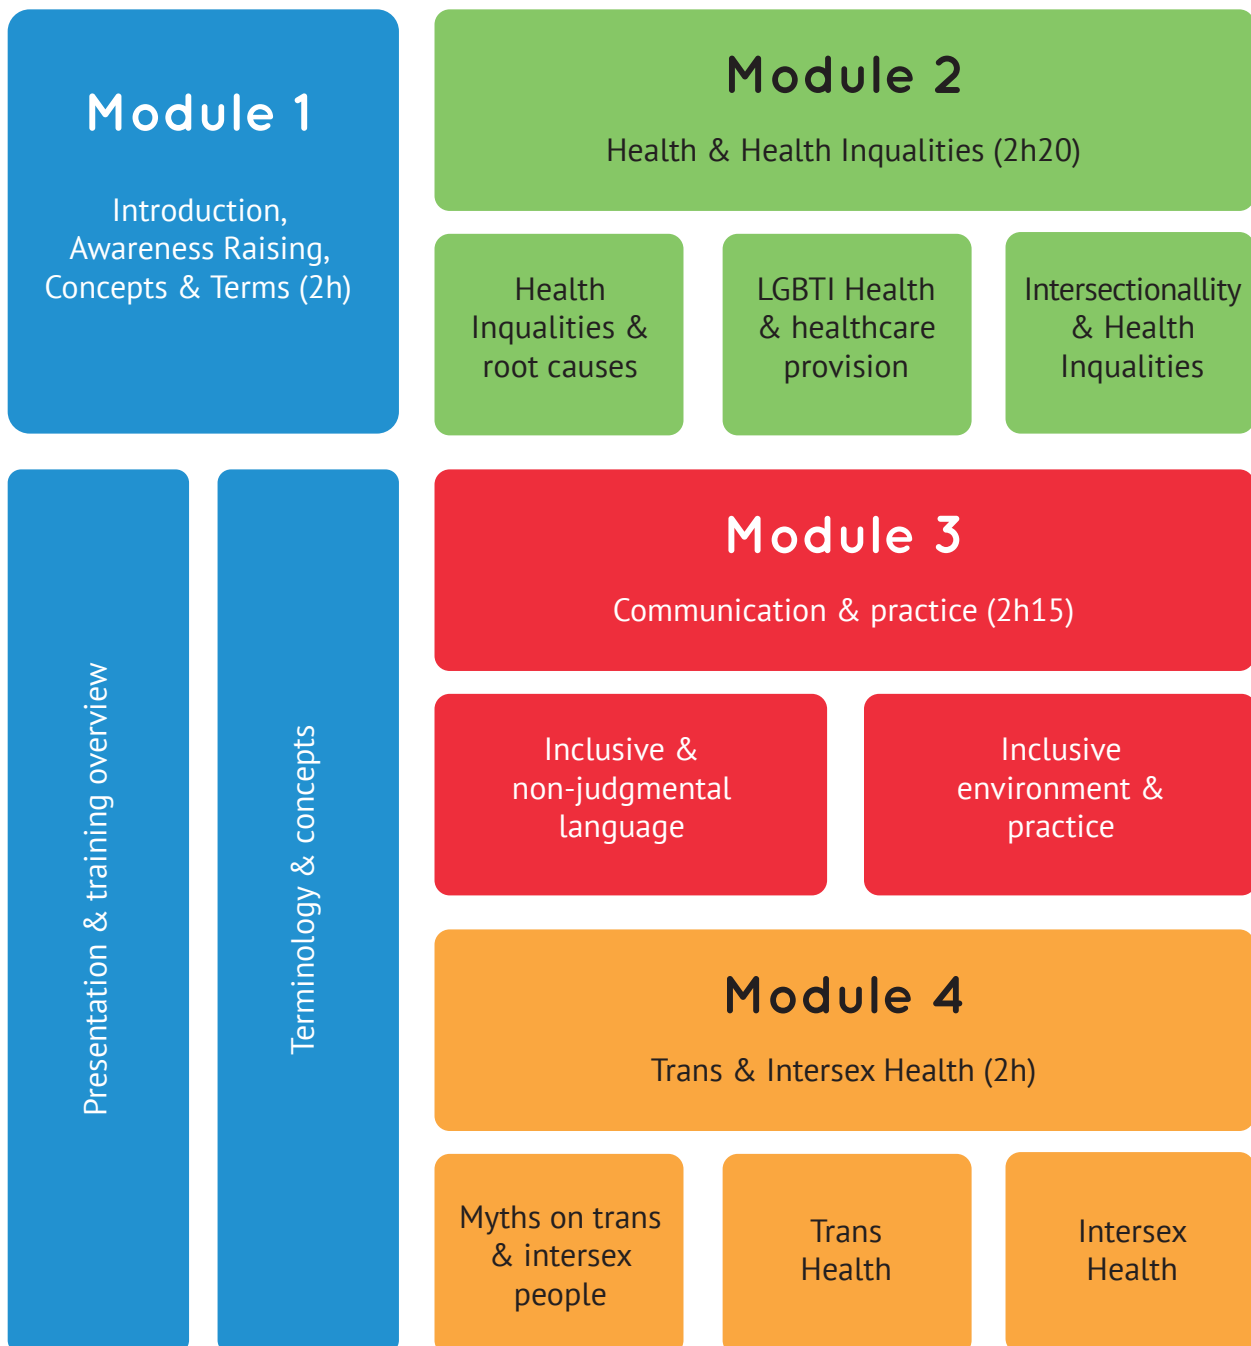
Module 1

Introduction, Awareness Raising, Concepts & Terms (2h)

Module 2

Health & Health Inqualities (2h20)

Health Inqualities & root causes

LGBTI Health & healthcare provision

Intersectionallity & Health Inqualities

Presentation & training overview

Terminology & concepts

Module 3

Communication & practice (2h15)

Inclusive & non-judgmental language

Inclusive environment & practice

Module 4

Trans & Intersex Health (2h)

Myths on trans & intersex people

Trans Health

Intersex Health